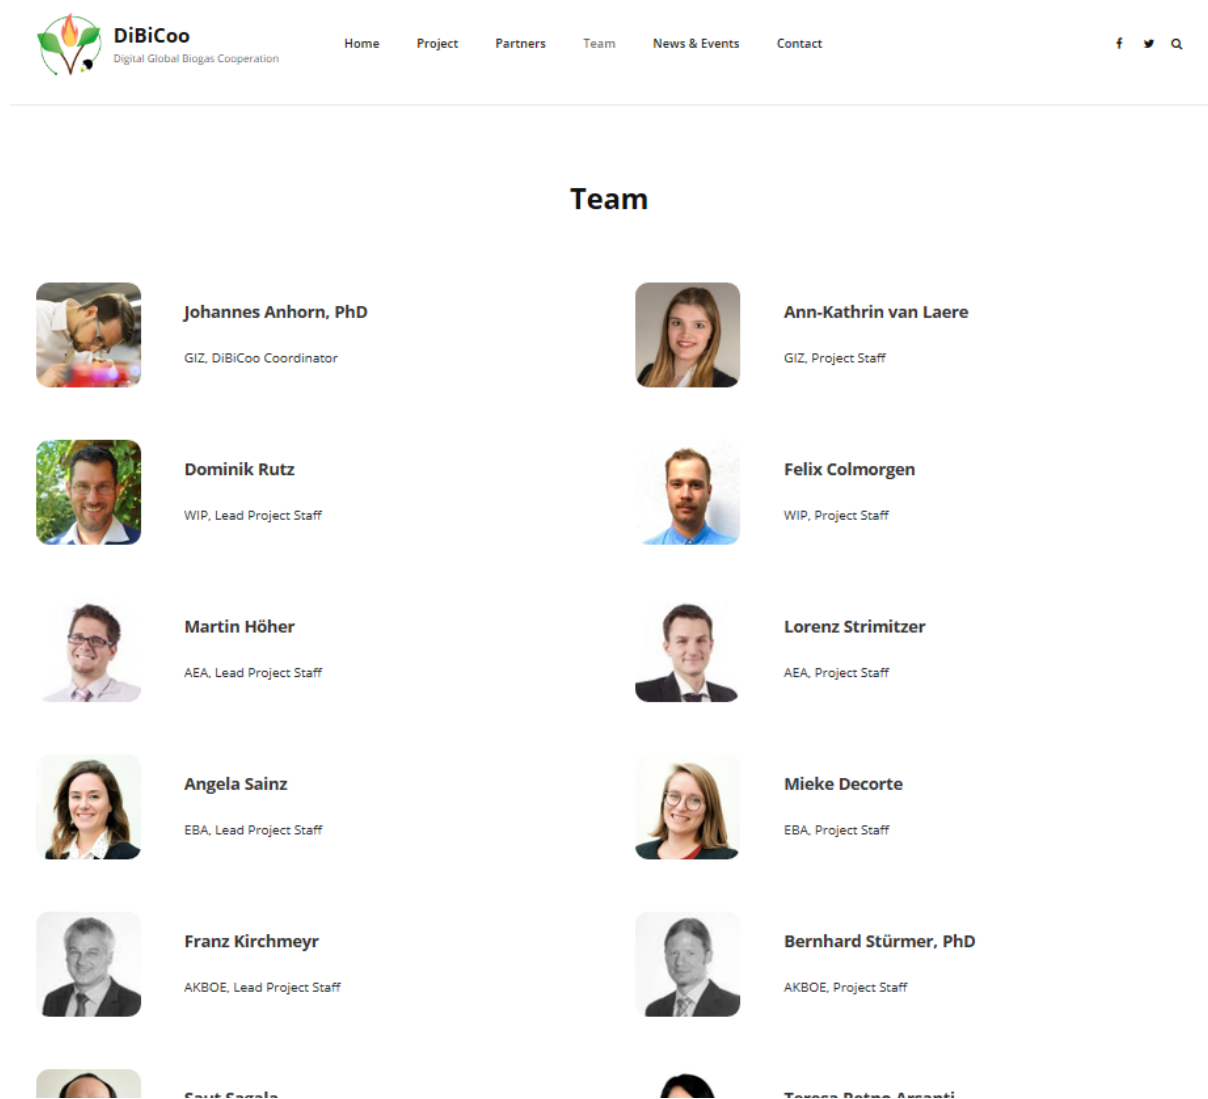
DiBiCoo
Digital Global Biogas Cooperation

Home Project Partners Team News & Events Contact

Team

Johannes Anhorn, PhD
GIZ, DiBiCoo Coordinator

Ann-Kathrin van Laere
GIZ, Project Staff

Dominik Rutz
WIP, Lead Project Staff

Felix Colmorgen
WIP, Project Staff

Martin Höher
AEA, Lead Project Staff

Lorenz Strimitzer
AEA, Project Staff

Angela Sainz
EBA, Lead Project Staff

Mieke Decorte
EBA, Project Staff

Franz Kirchmeyr
AKBOE, Lead Project Staff

Bernhard Stürmer, PhD
AKBOE, Project Staff

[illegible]

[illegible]